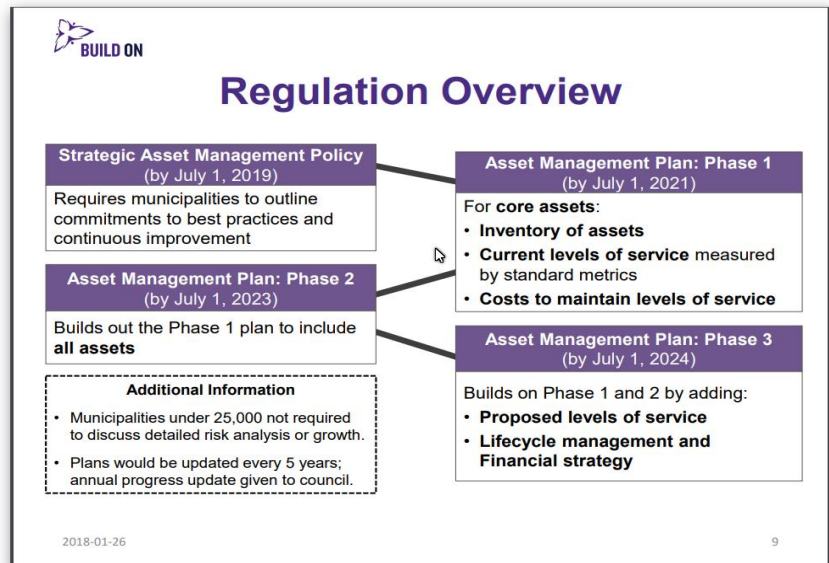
BUILD ON

Regulation Overview

Strategic Asset Management Policy
(by July 1, 2019)

Requires municipalities to outline commitments to best practices and continuous improvement

Asset Management Plan: Phase 2
(by July 1, 2023)

Builds out the Phase 1 plan to include **all assets**

Additional Information

- Municipalities under 25,000 not required to discuss detailed risk analysis or growth.
- Plans would be updated every 5 years; annual progress update given to council.

Asset Management Plan: Phase 1
(by July 1, 2021)

For **core assets**:
- **Inventory of assets**
- **Current levels of service** measured by standard metrics
- **Costs to maintain levels of service**

Asset Management Plan: Phase 3
(by July 1, 2024)

Builds on Phase 1 and 2 by adding:
- **Proposed levels of service**
- **Lifecycle management and Financial strategy**

2018-01-26

9